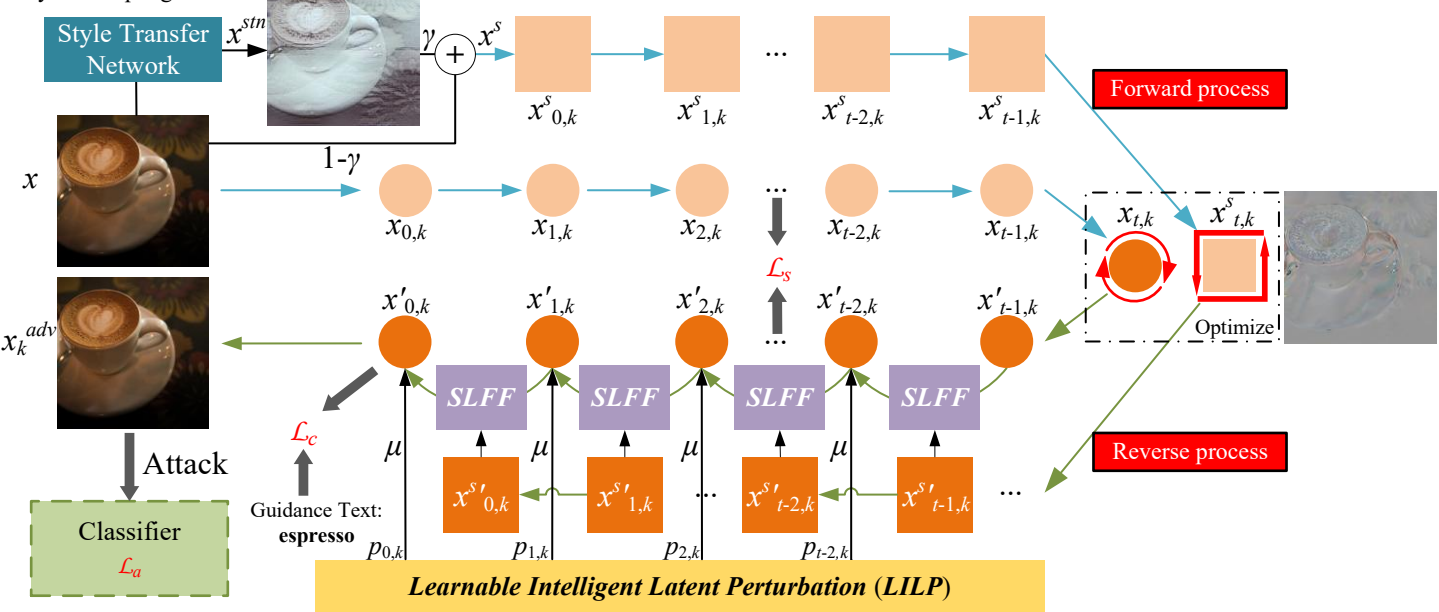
Style Transfer Network

$x^{stn}$

$\gamma$

$+$

$x^s$

$1-\gamma$

$x$

$x^s_{0,k}$ $x^s_{1,k}$ ... $x^s_{t-2,k}$ $x^s_{t-1,k}$

Forward process

$x_{0,k}$ $x_{1,k}$ $x_{2,k}$ ... $x_{t-2,k}$ $x_{t-1,k}$

$x_{t,k}$ $x^s_{t,k}$

Optimize

$\mathcal{L}_s$

$x_k^{adv}$

$x'_{0,k}$ $x'_{1,k}$ $x'_{2,k}$ ... $x'_{t-2,k}$ $x'_{t-1,k}$

SLFF SLFF SLFF SLFF

$\mathcal{L}_c$

Attack

$\mu$ $\mu$ $\mu$ $\mu$

Reverse process

Guidance Text: espresso

$x^s{}'_{0,k}$ $x^s{}'_{1,k}$ ... $x^s{}'_{t-2,k}$ $x^s{}'_{t-1,k}$ ...

Classifier

$\mathcal{L}_a$

$p_{0,k}$ $p_{1,k}$ $p_{2,k}$ $p_{t-2,k}$

Learnable Intelligent Latent Perturbation (LILP)